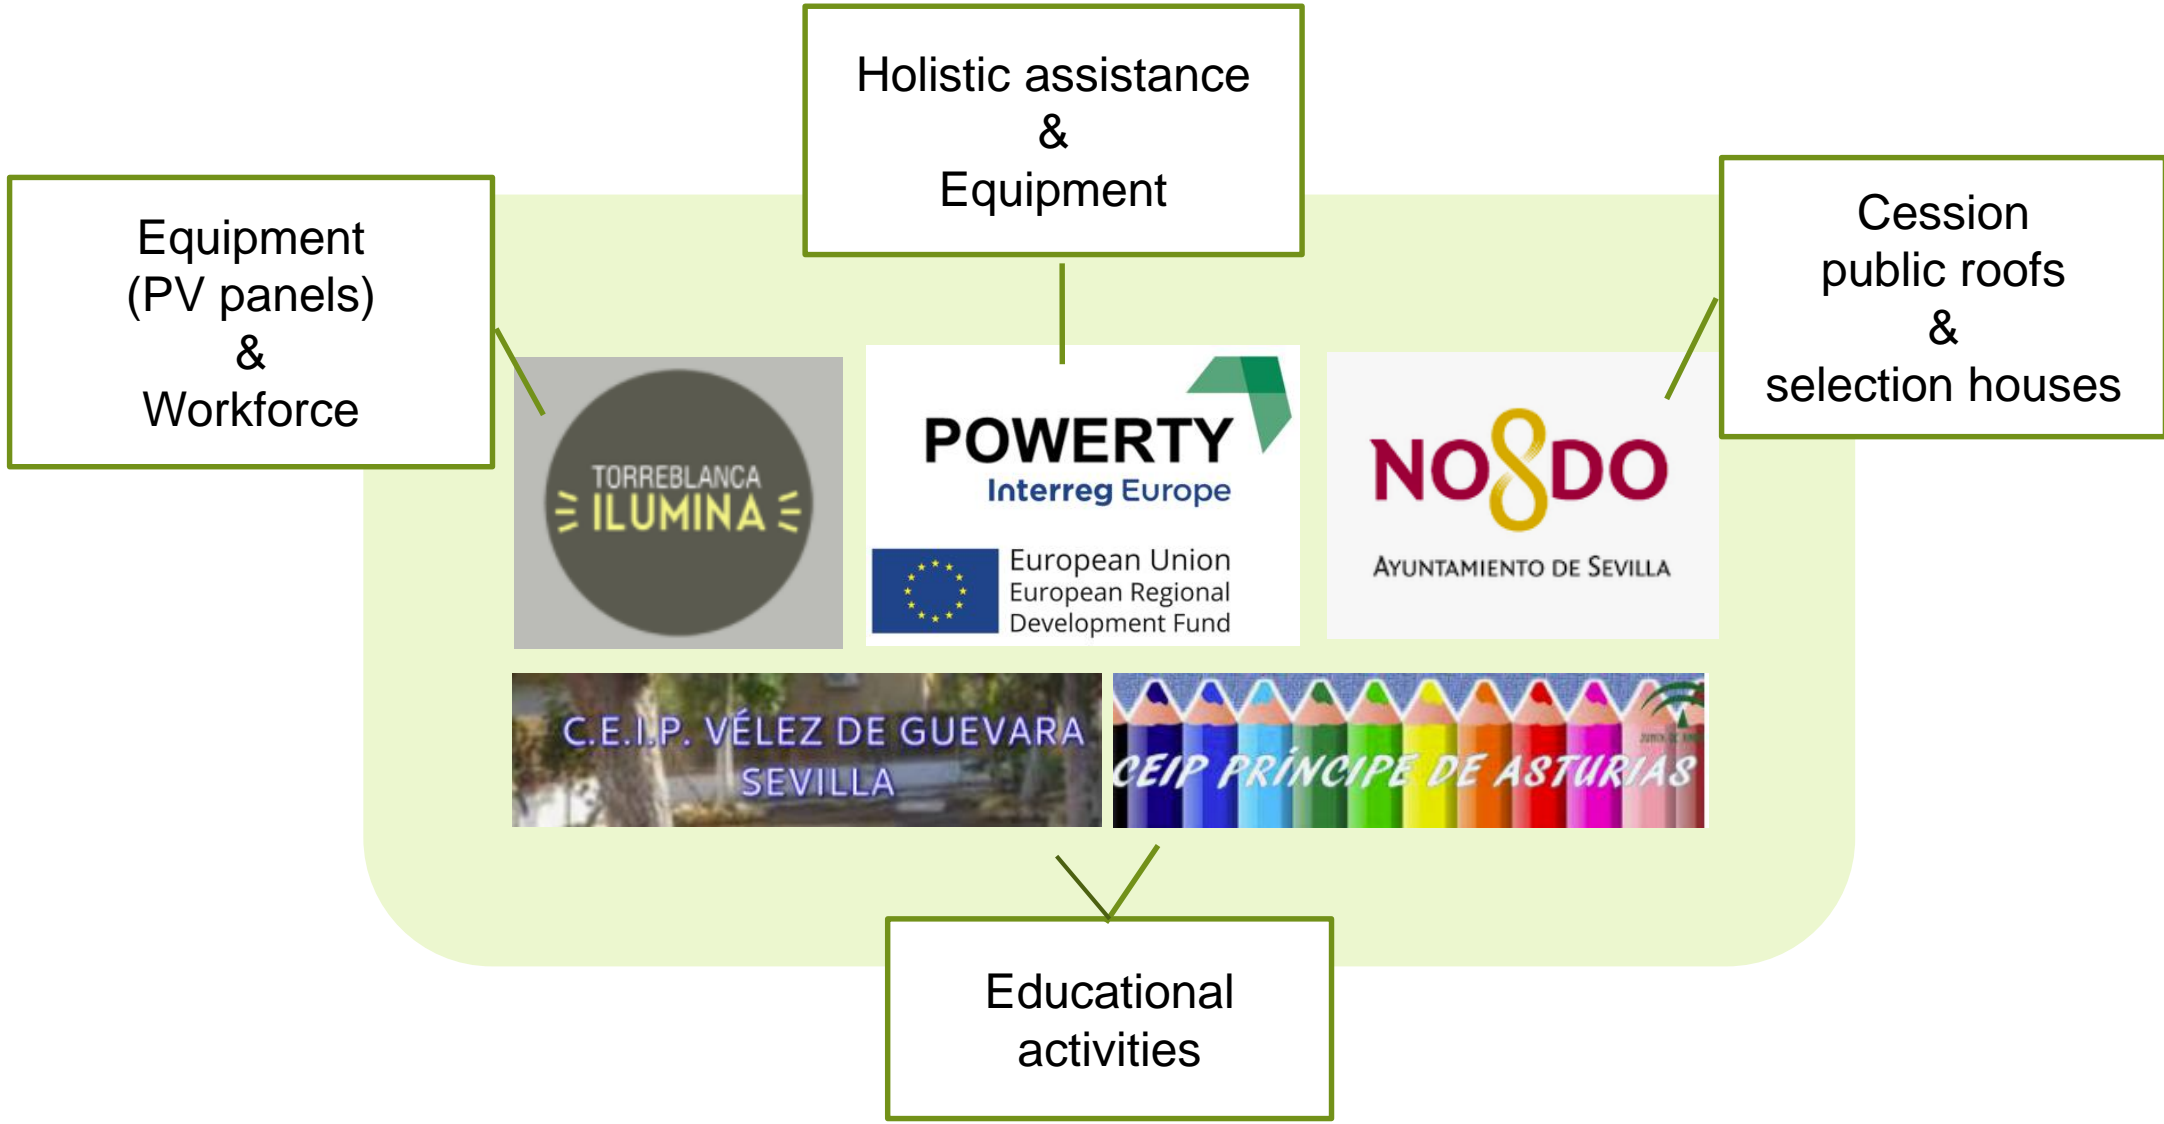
Holistic assistance
&
Equipment

Equipment
(PV panels)
&
Workforce

Cession
public roofs
&
selection houses

TORREBLANCA
ILUMINA

POWERTY
Interreg Europe

European Union
European Regional
Development Fund

NO8DO
AYUNTAMIENTO DE SEVILLA

C.E.I.P. VÉLEZ DE GUEVARA
SEVILLA

CEIP PRÍNCIPE DE ASTURIAS

Educational
activities